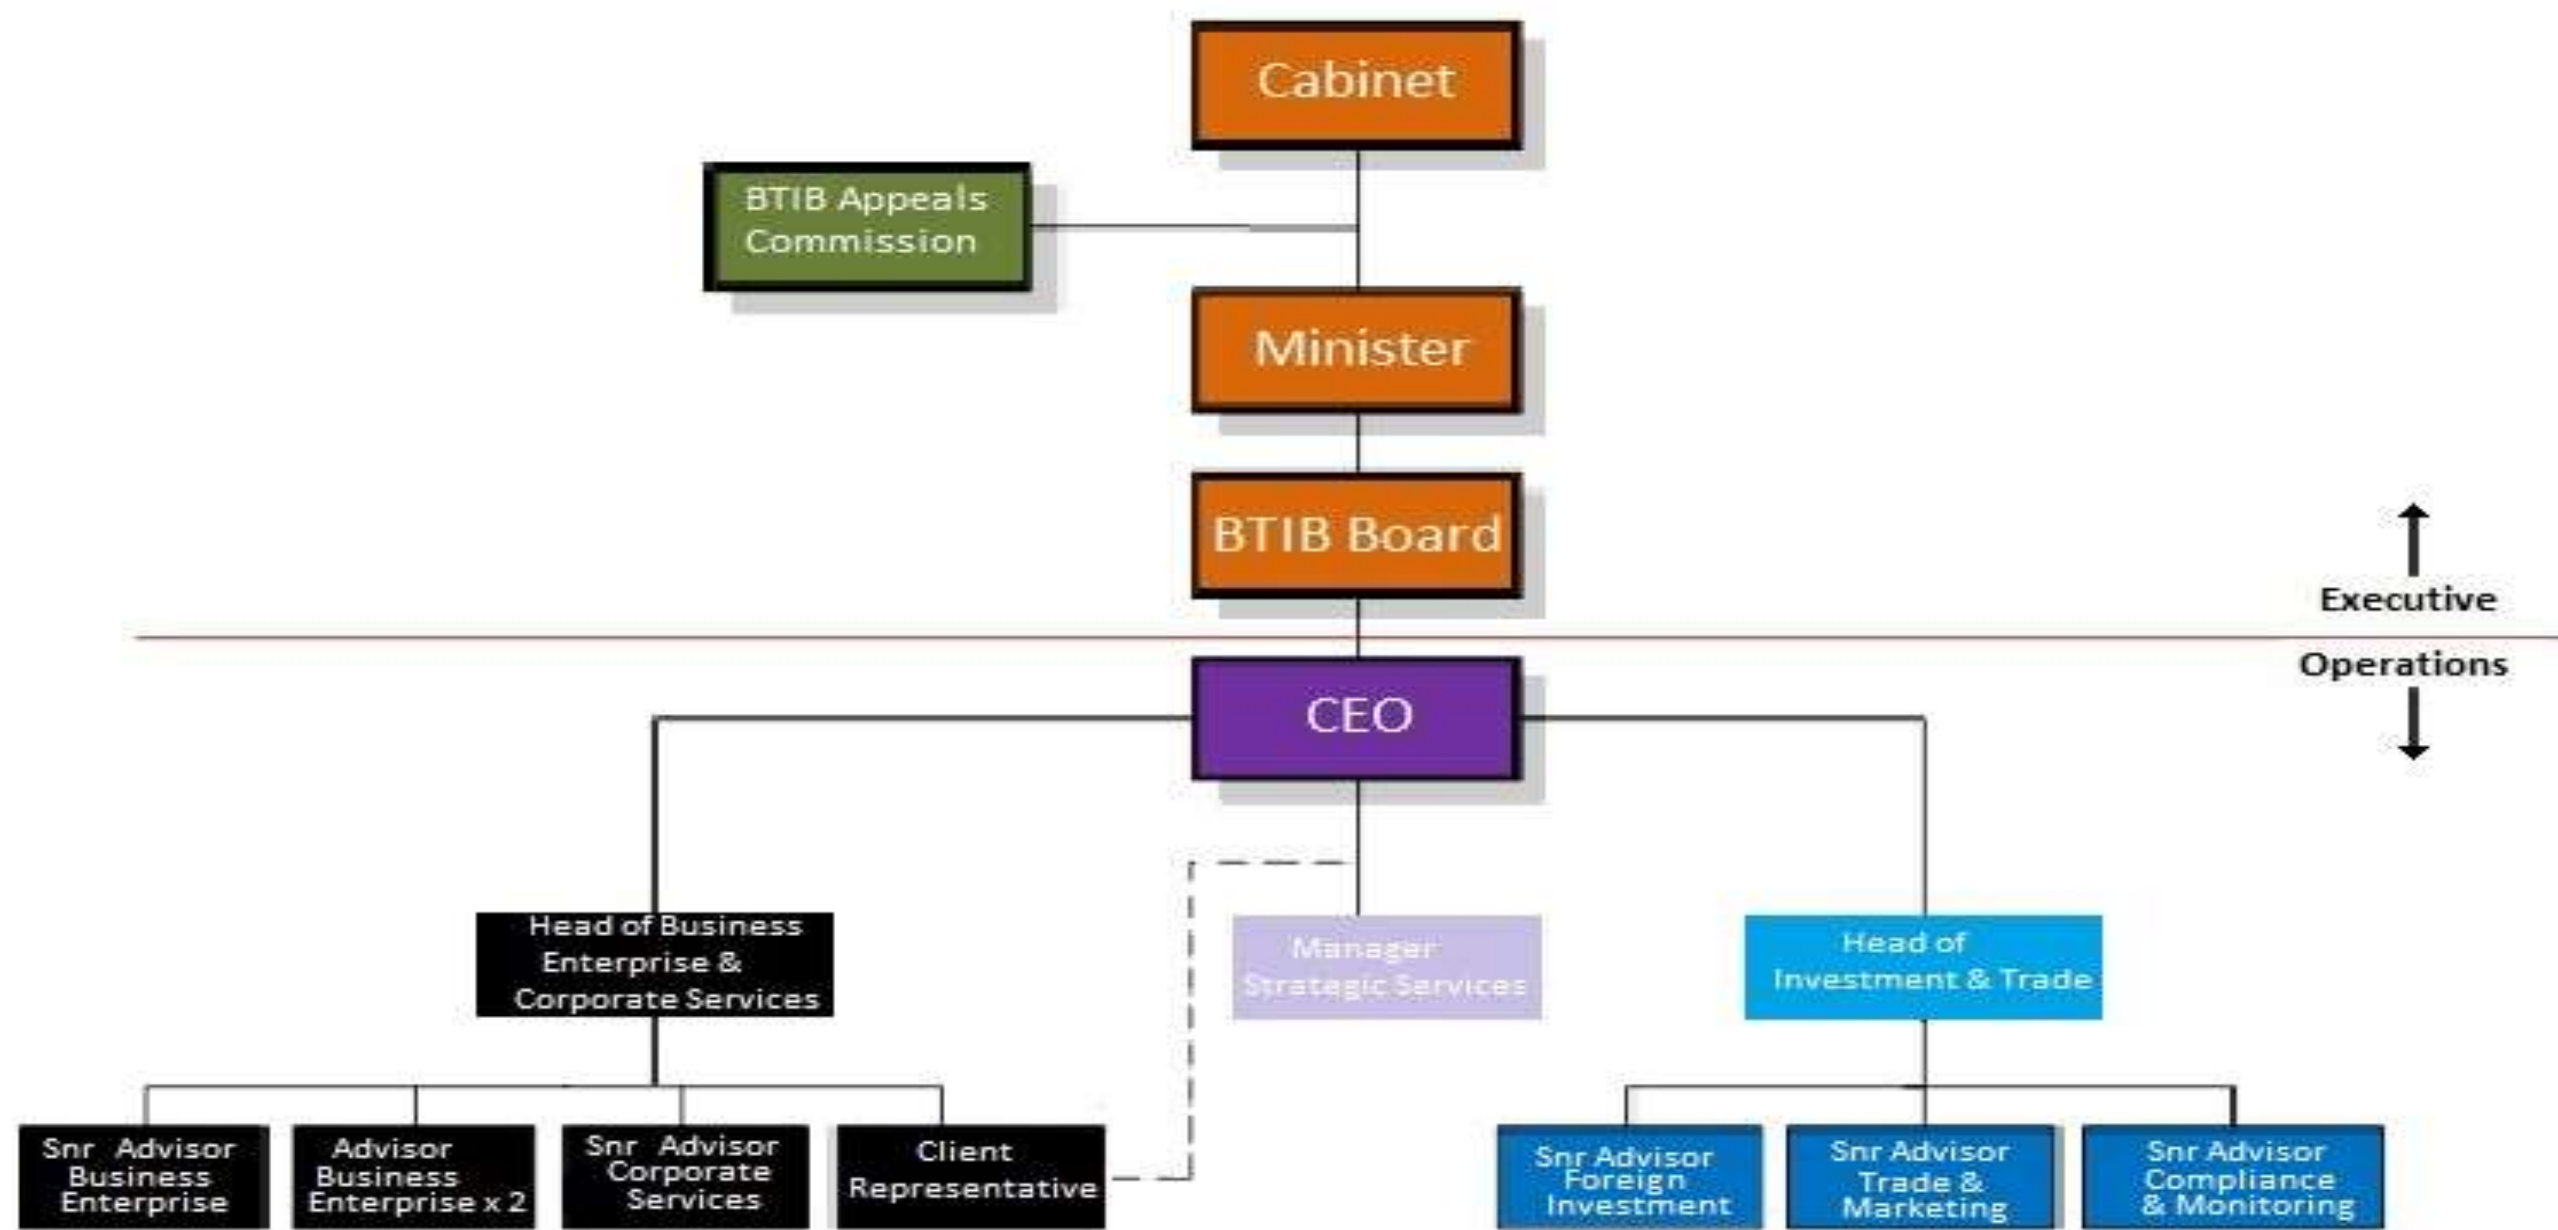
Cabinet

BTIB Appeals Commission

Minister

BTIB Board

Executive

Operations

CEO

Head of Business Enterprise & Corporate Services

Manager Strategic Services

Head of Investment & Trade

Snr Advisor Business Enterprise

Advisor Business Enterprise x 2

Snr Advisor Corporate Services

Client Representative

Snr Advisor Foreign Investment

Snr Advisor Trade & Marketing

Snr Advisor Compliance & Monitoring